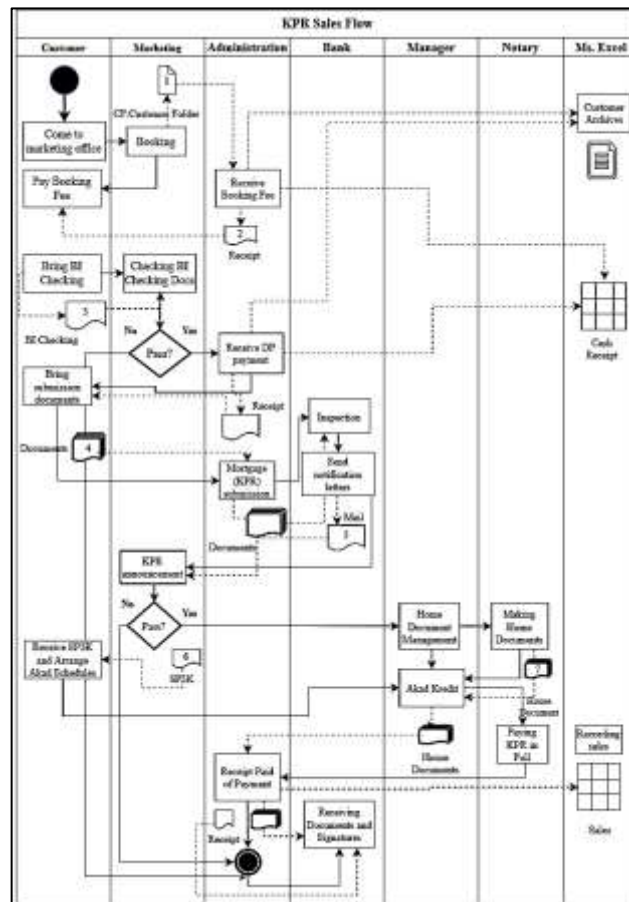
KPR Sales Flow

Customer
Marketing
Administration
Bank
Manager
Notary
Ms. Excel

1
CP Customer Folder
Come to marketing office
Booking
Customer Archives
Pay Booking Fee
Receive Booking Fee
2
Receipt
Bring BI Checking
Checking BI Checking Docs
3
BI Checking
No
Yes
Pass?
Receive DP payment
Cash Receipt
Bring submission documents
Receipt
Inspection
Documents
4
Mortgage (KPR) submission
Send notification letters
Mail
5
Documents
KPR announcement
No
Yes
Pass?
Home Document Management
Making Home Documents
Receive SP3K and Arrange Akad Schedules
6
SP3K
7
Akad Kredit
House Document
Home Documents
Paying KPR in Full
Recording sales
Receipt Paid of Payment
Sales
Receipt
Receiving Documents and Signatures